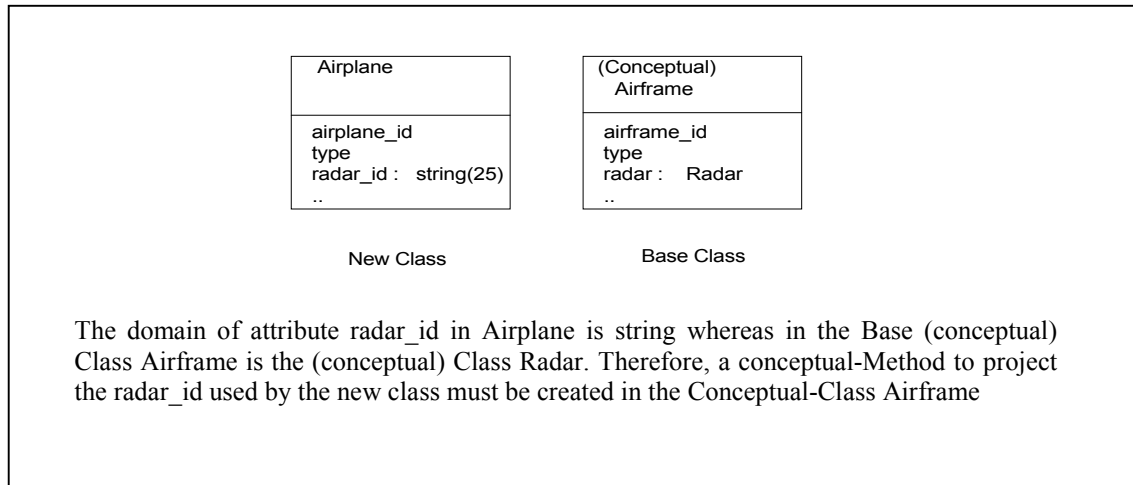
Airplane

airplane_id
type
radar_id : string(25)
..

(Conceptual)
Airframe

airframe_id
type
radar : Radar
..

New Class

Base Class

The domain of attribute radar_id in Airplane is string whereas in the Base (conceptual) Class Airframe is the (conceptual) Class Radar. Therefore, a conceptual-Method to project the radar_id used by the new class must be created in the Conceptual-Class Airframe